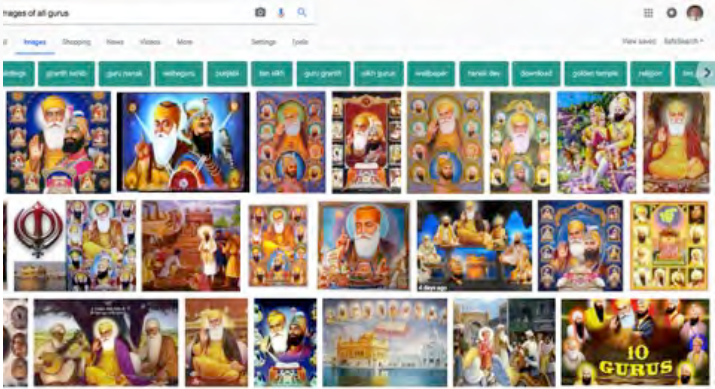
mages of all gurus

All Images Shopping News Videos More Settings Tools View saved SafeSearch

desktop granth sahib guru nanak wallpapers punjabi ten sikh guru granth sikh gurus wallpaper nanak dev download golden temple religion

4 days ago

10 GURUS